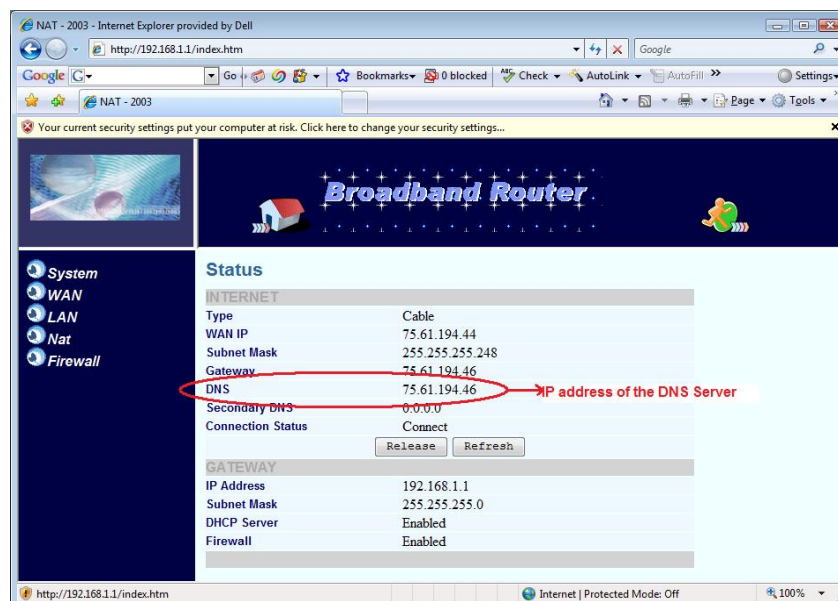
NAT - 2003 - Internet Explorer provided by Dell

http://192.168.1.1/index.htm

Google

Google G Go Bookmarks 0 blocked Check AutoLink AutoFill Settings

NAT - 2003

Page Tools

Your current security settings put your computer at risk. Click here to change your security settings...

Broadband Router

System
WAN
LAN
Nat
Firewall

Status

INTERNET

| | |
|---|---|
| Type | Cable |
| WAN IP | 75.61.194.44 |
| Subnet Mask | 255.255.255.248 |
| Gateway | 75.61.194.46 |
| DNS | 75.61.194.46 |
| Secondary DNS | 0.0.0.0 |
| Connection Status | Connect |

IP address of the DNS Server

Release Refresh

GATEWAY

| | |
|---|---|
| IP Address | 192.168.1.1 |
| Subnet Mask | 255.255.255.0 |
| DHCP Server | Enabled |
| Firewall | Enabled |

http://192.168.1.1/index.htm

Internet | Protected Mode: Off

100%